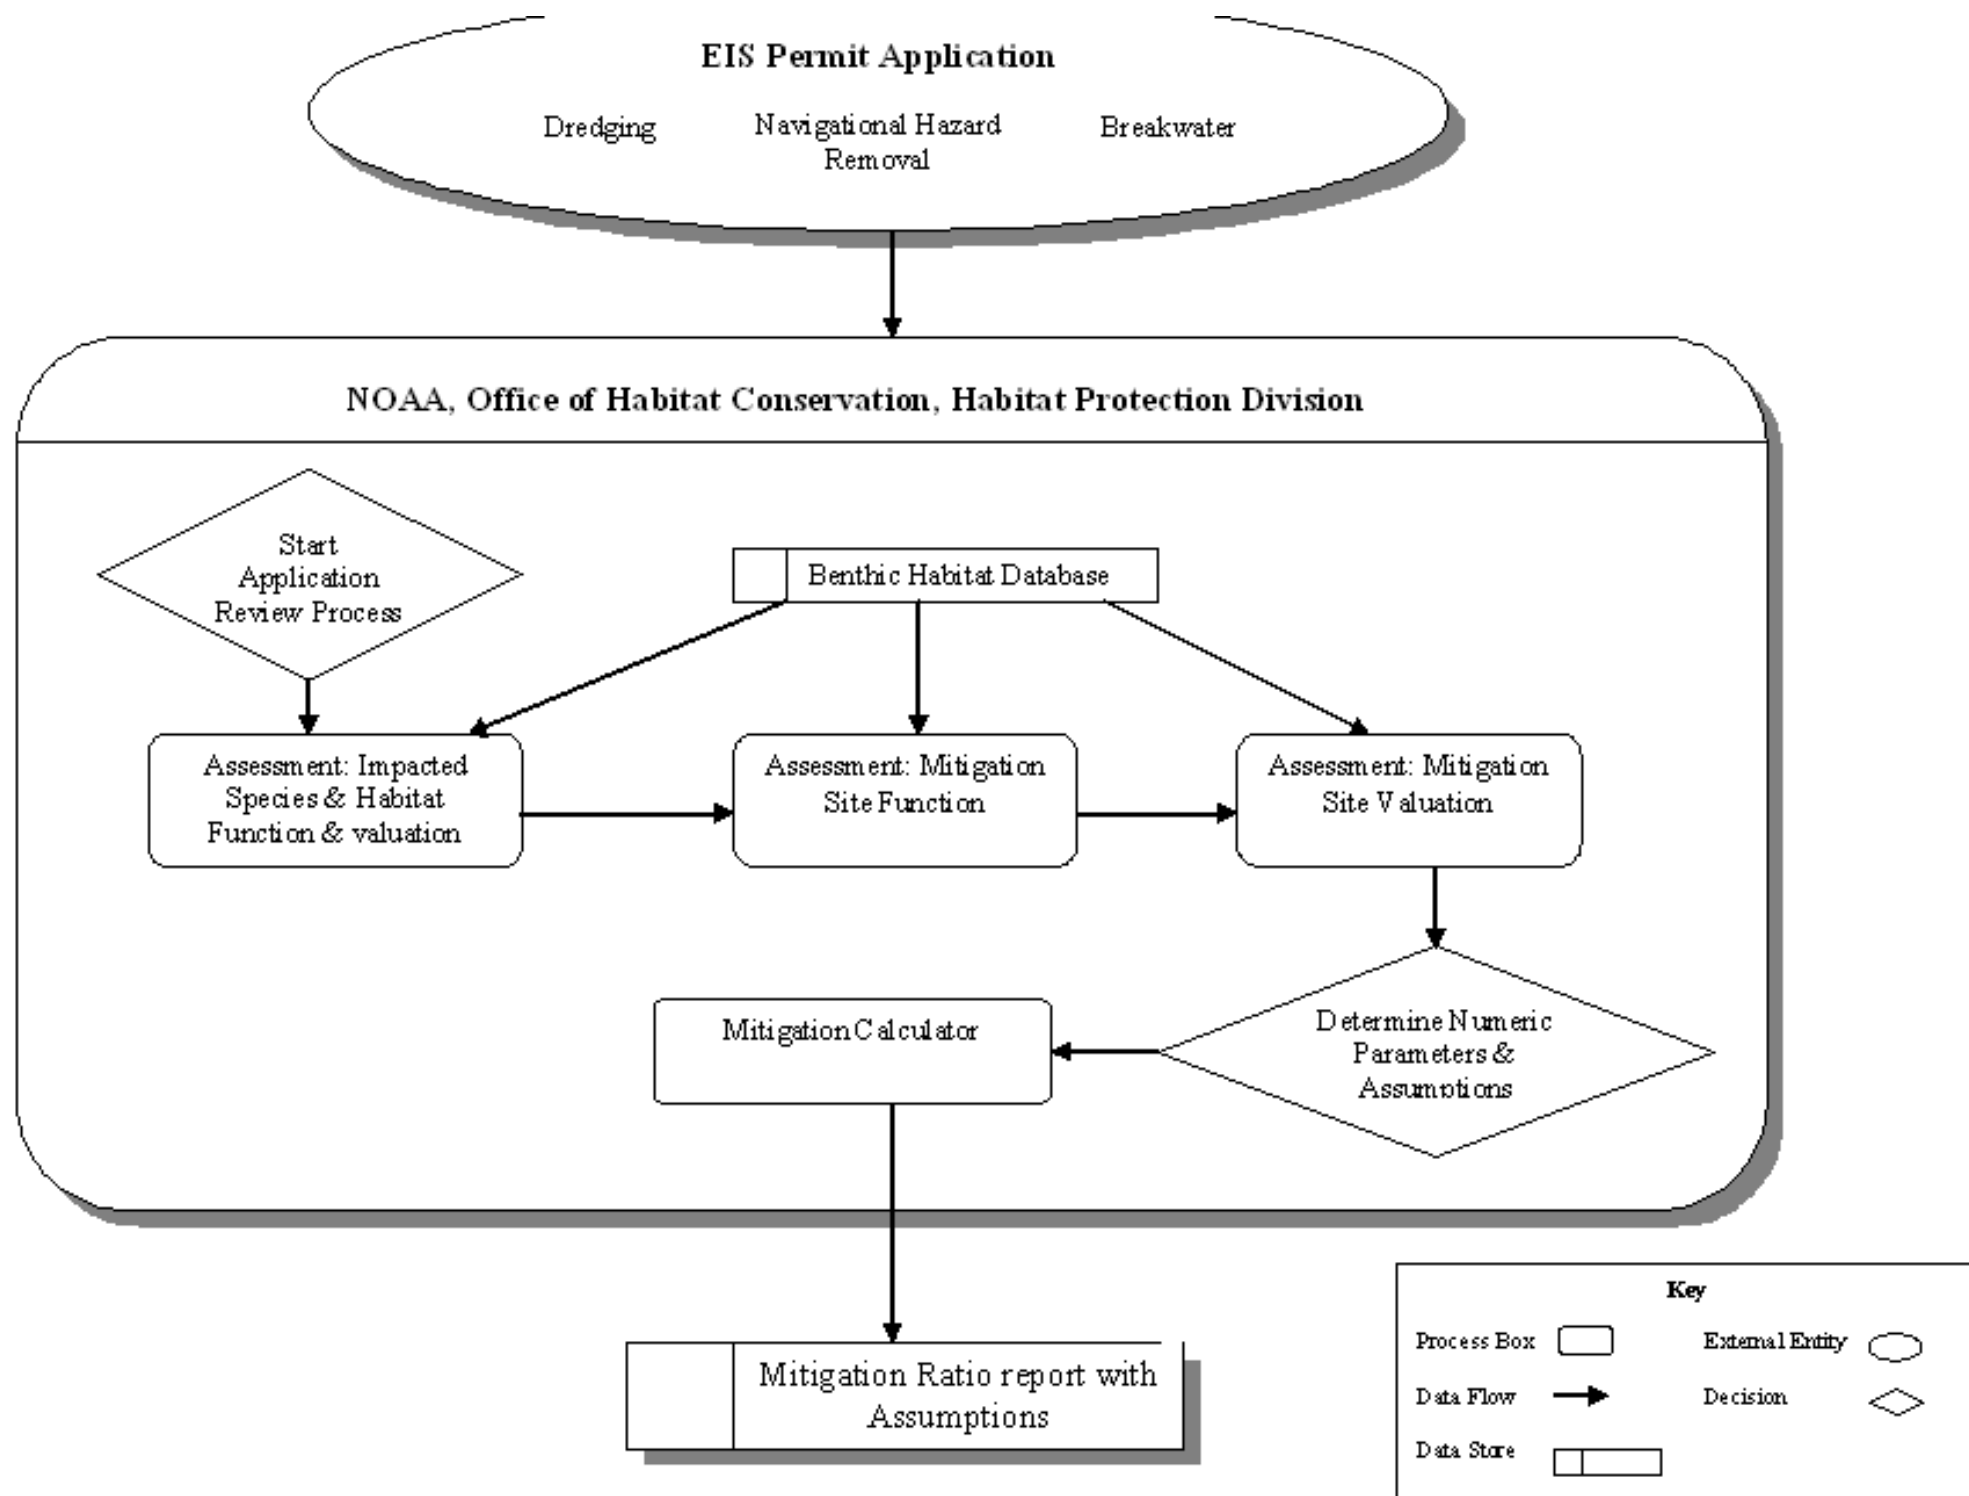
EIS Permit Application

Dredging

Navigational Hazard Removal

Breakwater

NOAA, Office of Habitat Conservation, Habitat Protection Division

Start Application Review Process

Benthic Habitat Database

Assessment: Impacted Species & Habitat Function & valuation

Assessment: Mitigation Site Function

Assessment: Mitigation Site Valuation

Mitigation Calculator

Determine Numeric Parameters & Assumptions

Mitigation Ratio report with Assumptions

Key

Process Box

External Entity

Data Flow

Decision

Data Store